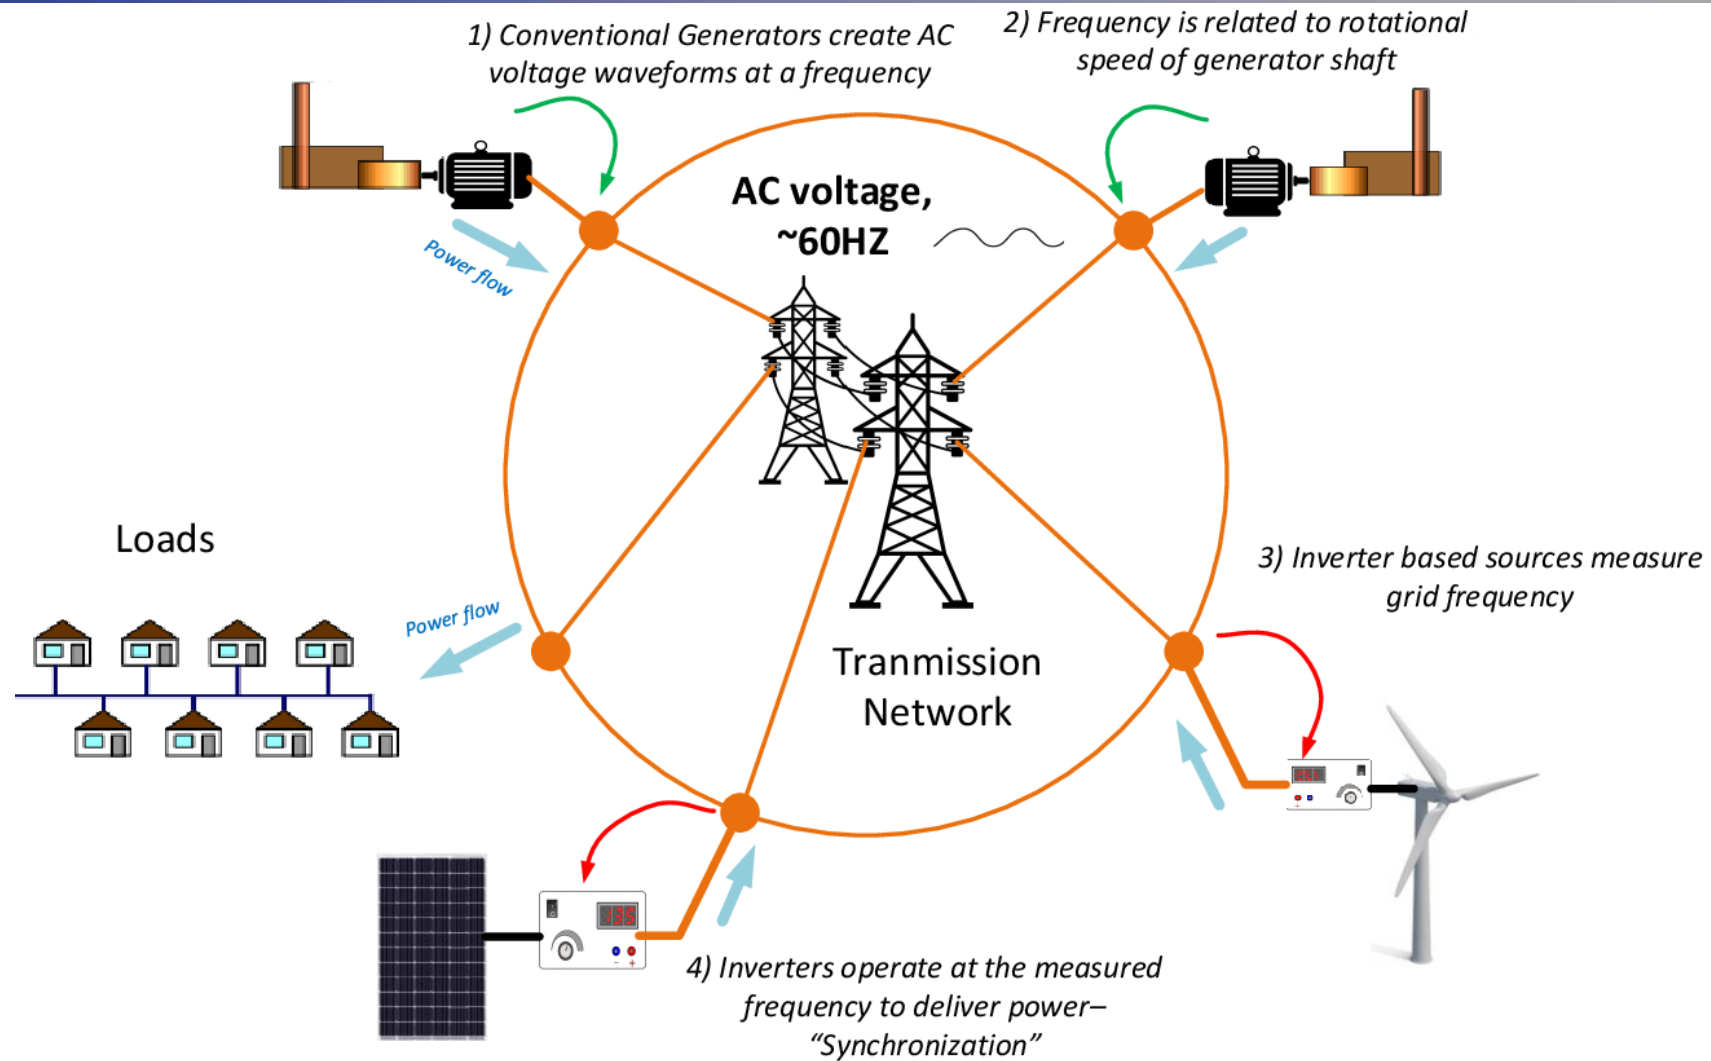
1) Conventional Generators create AC voltage waveforms at a frequency

2) Frequency is related to rotational speed of generator shaft

AC voltage, ~60HZ

Power flow

Loads

Power flow

Tranmission Network

3) Inverter based sources measure grid frequency

4) Inverters operate at the measured frequency to deliver power– "Synchronization"